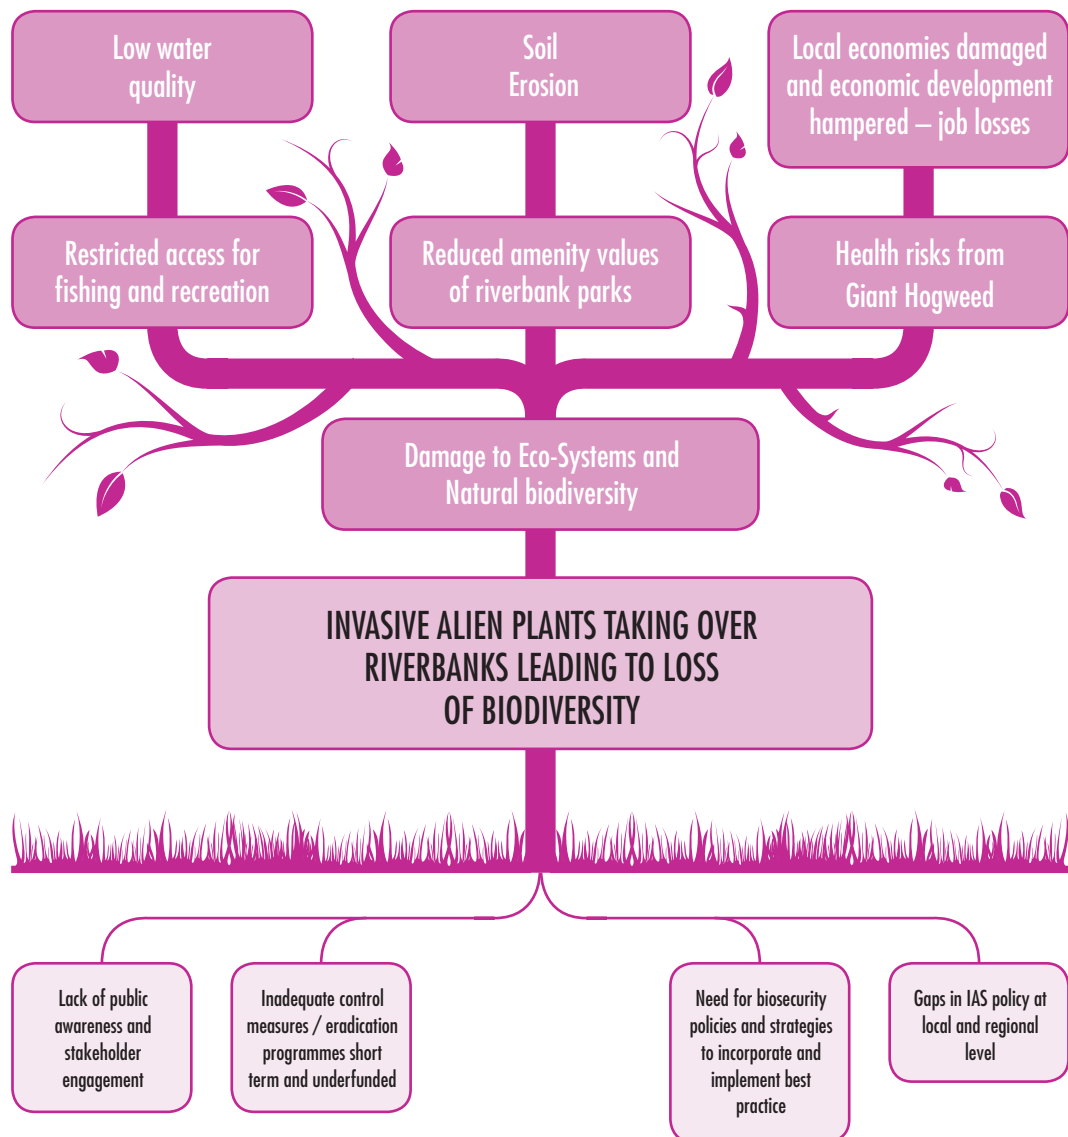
Low water quality

Soil Erosion

Local economies damaged and economic development hampered – job losses

Restricted access for fishing and recreation

Reduced amenity values of riverbank parks

Health risks from Giant Hogweed

Damage to Eco-Systems and Natural biodiversity

INVASIVE ALIEN PLANTS TAKING OVER RIVERBANKS LEADING TO LOSS OF BIODIVERSITY

Lack of public awareness and stakeholder engagement

Inadequate control measures / eradication programmes short term and underfunded

Need for biosecurity policies and strategies to incorporate and implement best practice

Gaps in IAS policy at local and regional level